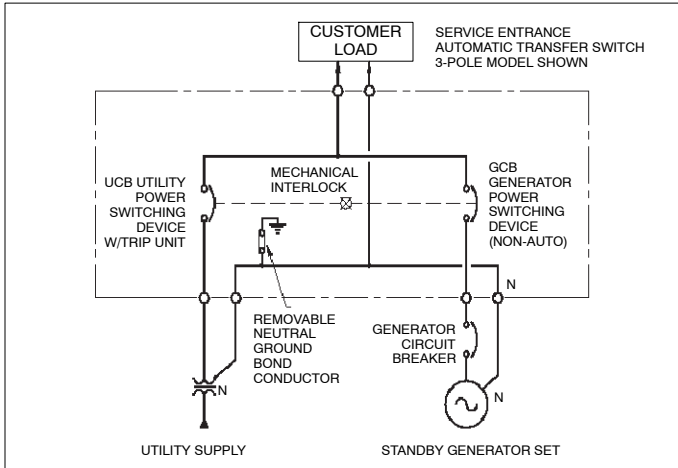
CUSTOMER LOAD

SERVICE ENTRANCE AUTOMATIC TRANSFER SWITCH 3-POLE MODEL SHOWN

UCB UTILITY POWER SWITCHING DEVICE W/TRIP UNIT

MECHANICAL INTERLOCK

GCB GENERATOR POWER SWITCHING DEVICE (NON-AUTO)

N

REMOVABLE NEUTRAL GROUND BOND CONDUCTOR

GENERATOR CIRCUIT BREAKER

N

N

UTILITY SUPPLY

STANDBY GENERATOR SET